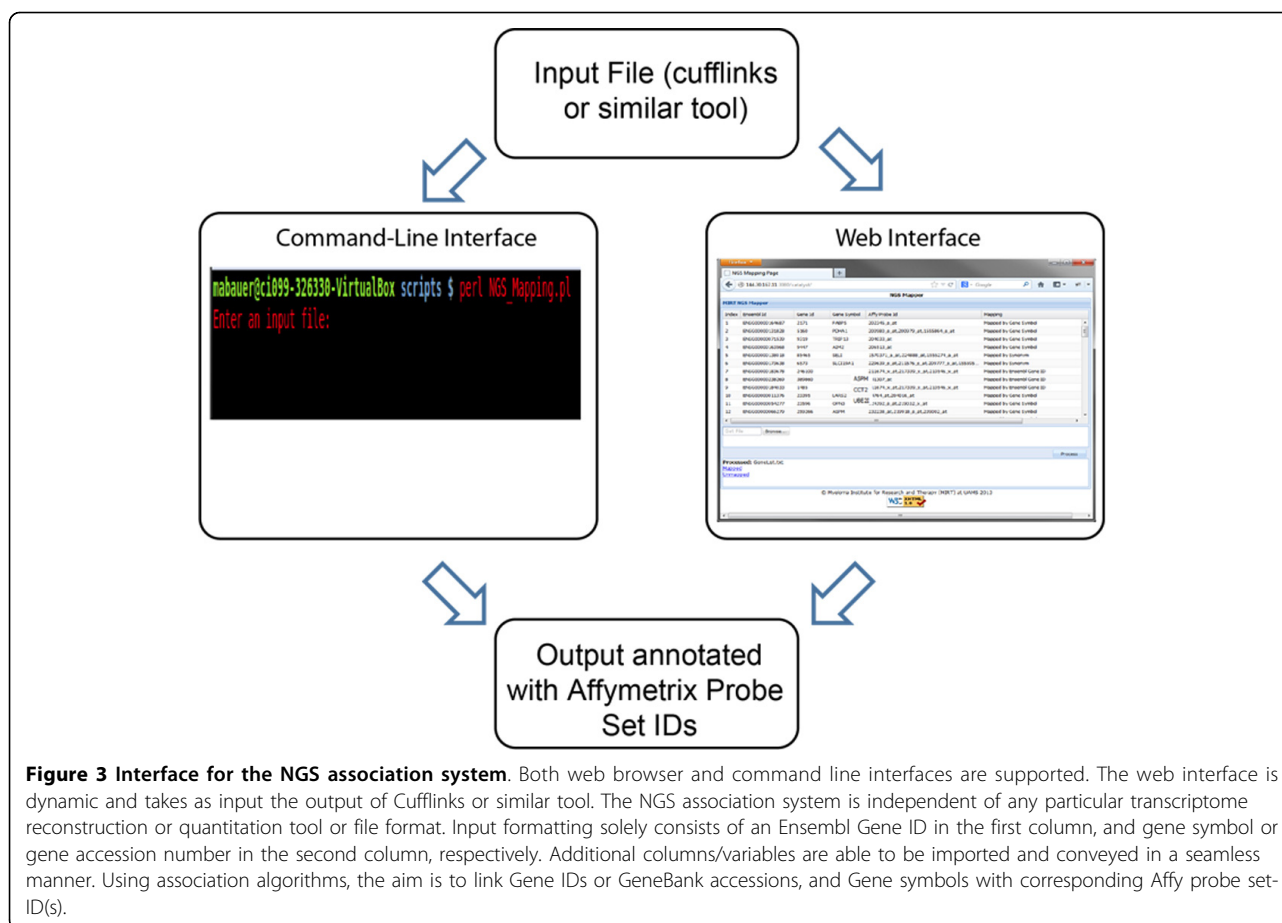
Input File (cufflinks or similar tool)

Command-Line Interface

mabauer@ci099-326330-VirtualBox scripts $ perl NGS_Mapping.pl
Enter an input file:

Web Interface

NGS Mapping Page

NGS Mapper

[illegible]

© Myeloma Institute for Research and Therapy (MIRT) at UAMS 2013

Output annotated with Affymetrix Probe Set IDs

**Figure 3 Interface for the NGS association system**. Both web browser and command line interfaces are supported. The web interface is dynamic and takes as input the output of Cufflinks or similar tool. The NGS association system is independent of any particular transcriptome reconstruction or quantitation tool or file format. Input formatting solely consists of an Ensembl Gene ID in the first column, and gene symbol or gene accession number in the second column, respectively. Additional columns/variables are able to be imported and conveyed in a seamless manner. Using association algorithms, the aim is to link Gene IDs or GeneBank accessions, and Gene symbols with corresponding Affy probe set-ID(s).